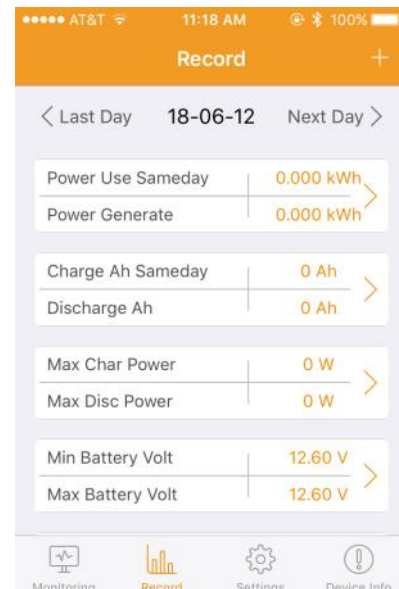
●●●●● AT&T 11:18 AM 100%

Record +

< Last Day 18-06-12 Next Day >

Power Use Sameday 0.000 kWh
Power Generate 0.000 kWh

Charge Ah Sameday 0 Ah
Discharge Ah 0 Ah

Max Char Power 0 W
Max Disc Power 0 W

Min Battery Volt 12.60 V
Max Battery Volt 12.60 V

Monitoring Record Settings Device Info